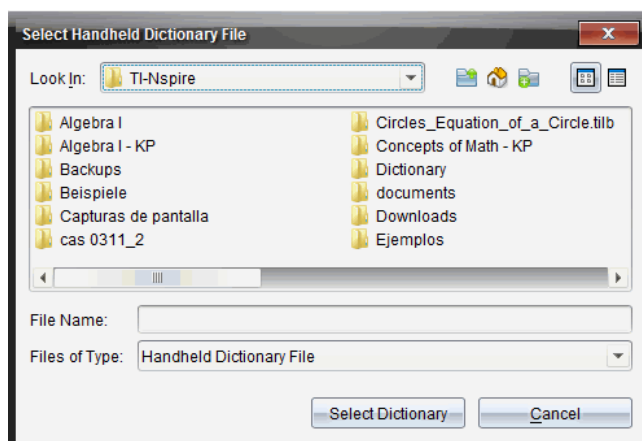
Select Handheld Dictionary File

Look In: TI-Nspire

Algebra I
Algebra I - KP
Backups
Beispiele
Capturas de pantalla
cas 0311_2
Circles_Equation_of_a_Circle.tilb
Concepts of Math - KP
Dictionary
documents
Downloads
Ejemplos

File Name:
Files of Type: Handheld Dictionary File

Select Dictionary
Cancel